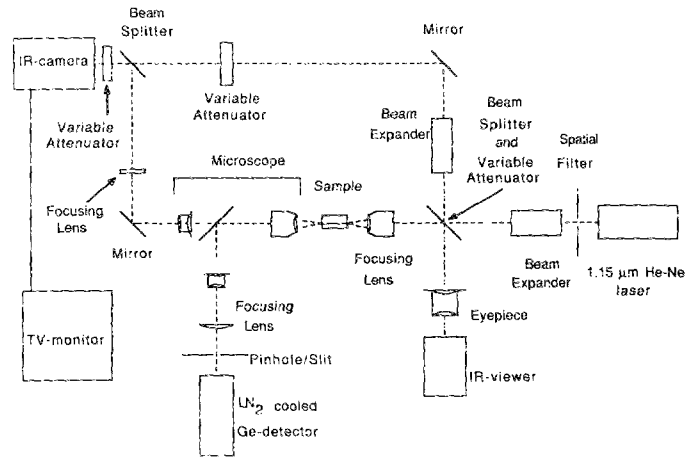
IR-camera

Beam Splitter

Mirror

Variable Attenuator

Variable Attenuator

Beam Expander

Beam Splitter and Variable Attenuator

Spatial Filter

Microscope

Sample

Focusing Lens

Mirror

Focusing Lens

Beam Expander

1.15 $\mu$m He-Ne laser

Focusing Lens

Eyepiece

TV-monitor

Pinhole/Slit

IR-viewer

$LN_2$ cooled Ge-detector